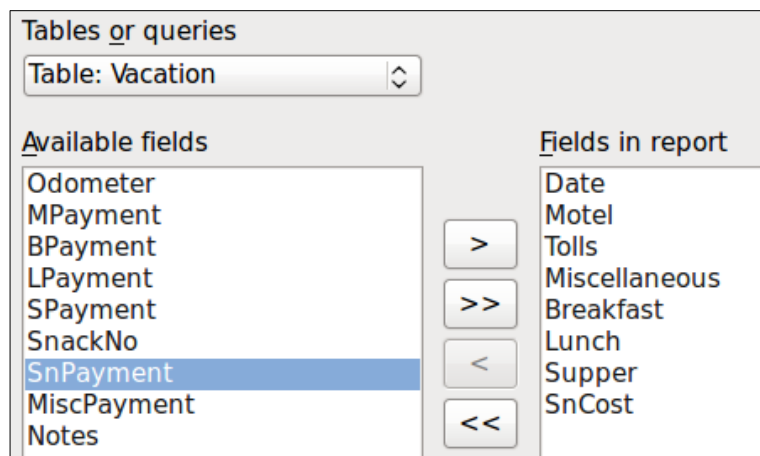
Tables or queries

Table: Vacation

Available fields

Odometer
MPayment
BPayment
LPayment
SPayment
SnackNo
SnPayment
MiscPayment
Notes

>

>>

<

<<

Fields in report

Date
Motel
Tolls
Miscellaneous
Breakfast
Lunch
Supper
SnCost